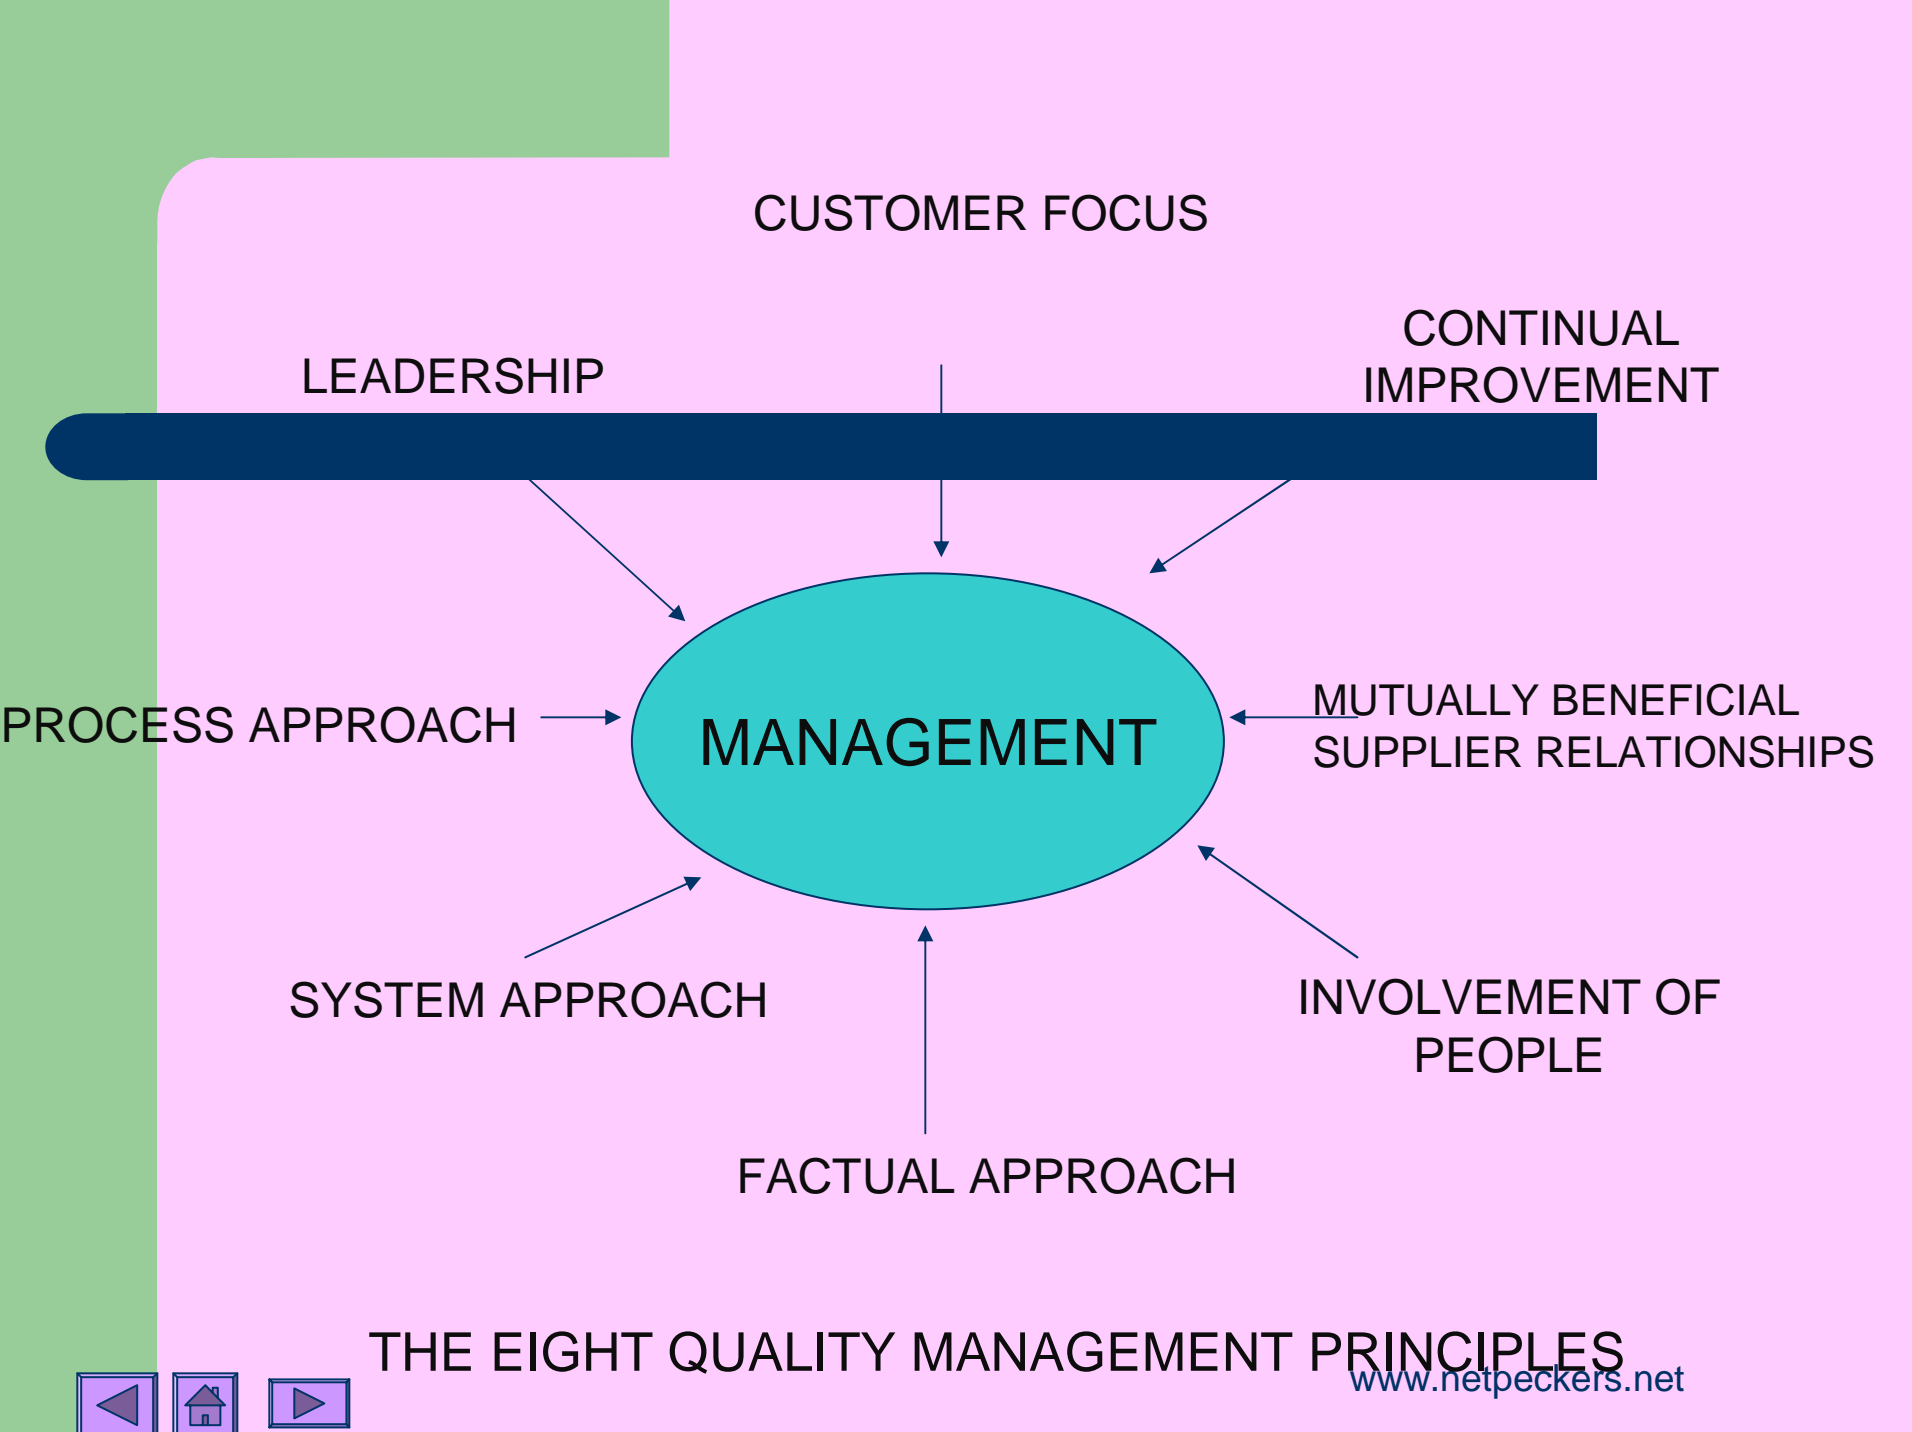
CUSTOMER FOCUS

LEADERSHIP

CONTINUAL IMPROVEMENT

PROCESS APPROACH

MANAGEMENT

MUTUALLY BENEFICIAL SUPPLIER RELATIONSHIPS

SYSTEM APPROACH

INVOLVEMENT OF PEOPLE

FACTUAL APPROACH

THE EIGHT QUALITY MANAGEMENT PRINCIPLES

www.netpeckers.net